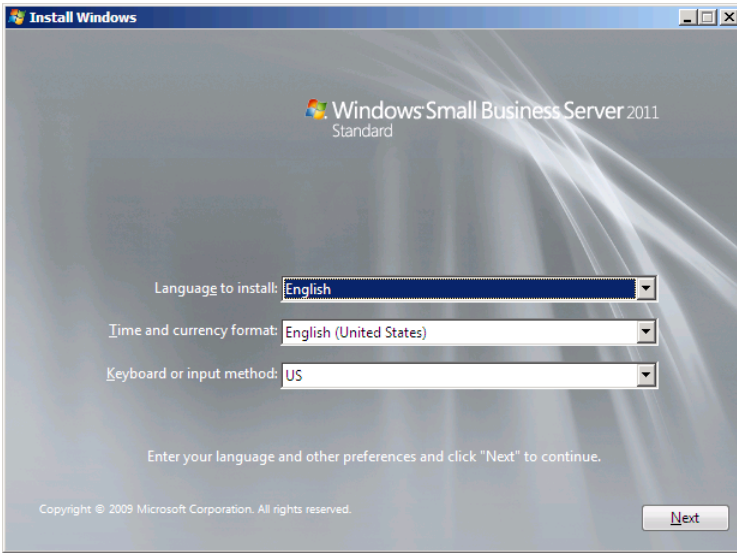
Install Windows

Windows Small Business Server 2011
Standard

Language to install: English

Time and currency format: English (United States)

Keyboard or input method: US

Enter your language and other preferences and click "Next" to continue.

Copyright © 2009 Microsoft Corporation. All rights reserved.

Next